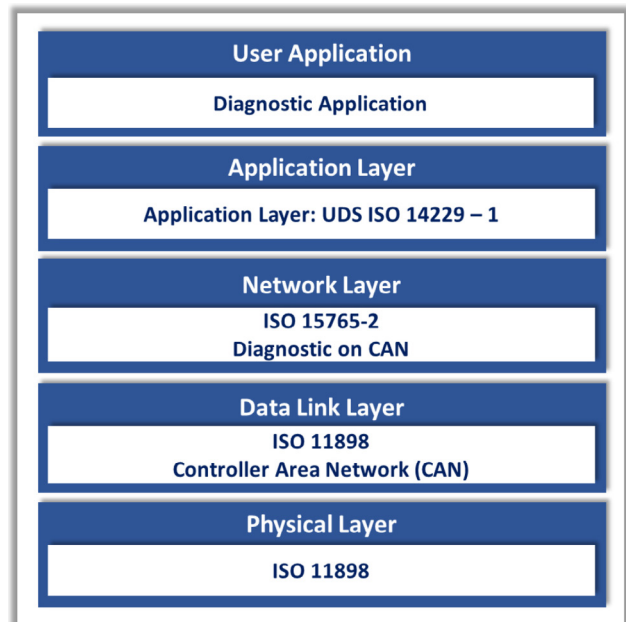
User Application

Diagnostic Application

Application Layer

Application Layer: UDS ISO 14229 – 1

Network Layer

ISO 15765-2
Diagnostic on CAN

Data Link Layer

ISO 11898
Controller Area Network (CAN)

Physical Layer

ISO 11898